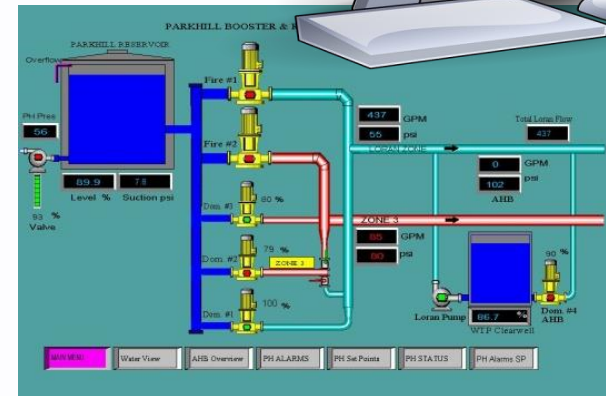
PARKHILL BOOSTER & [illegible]

PARKHILL RESERVOIR

Overflow

PH Pres

56

89.9

78

Level %

Suction psi

93 %

Valve

Fire #1

Fire #2

Dom. #3

60 %

Dom. #2

79 %

ZONE 3

Dom. #1

100 %

437

GPM

55

psi

LORAN ZONE

Total Loran Flow

437

0

GPM

102

psi

AHB

ZONE 3

85

GPM

80

psi

90 %

Loran Pump

86.7

WTP Clearwell

Dom. #4

AHB

MAIN MENU

Water View

AHB Overview

PH ALARMS

PH Set Points

PH STATUS

PH Alarms SP